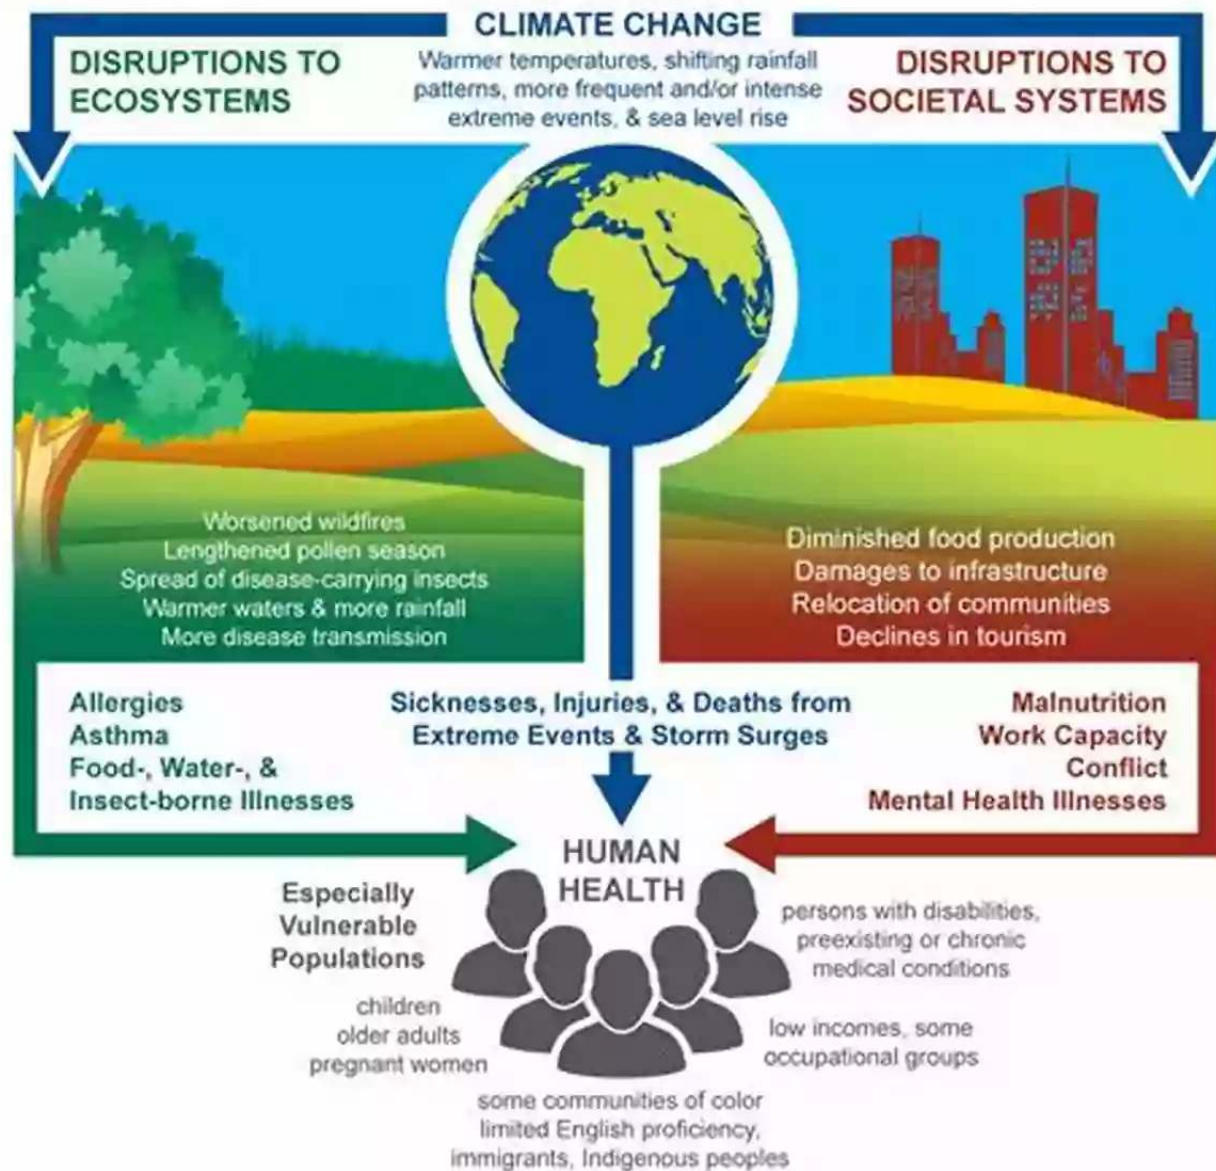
CLIMATE CHANGE

Warmer temperatures, shifting rainfall patterns, more frequent and/or intense extreme events, & sea level rise

DISRUPTIONS TO ECOSYSTEMS

DISRUPTIONS TO SOCIETAL SYSTEMS

Worsened wildfires
Lengthened pollen season
Spread of disease-carrying insects
Warmer waters & more rainfall
More disease transmission

Diminished food production
Damages to infrastructure
Relocation of communities
Declines in tourism

Allergies
Asthma
Food-, Water-, & Insect-borne Illnesses

Sicknesses, Injuries, & Deaths from Extreme Events & Storm Surges

Malnutrition
Work Capacity
Conflict
Mental Health Illnesses

HUMAN HEALTH

Especially Vulnerable Populations

children
older adults
pregnant women

persons with disabilities, preexisting or chronic medical conditions

low incomes, some occupational groups

some communities of color
limited English proficiency,
immigrants, Indigenous peoples